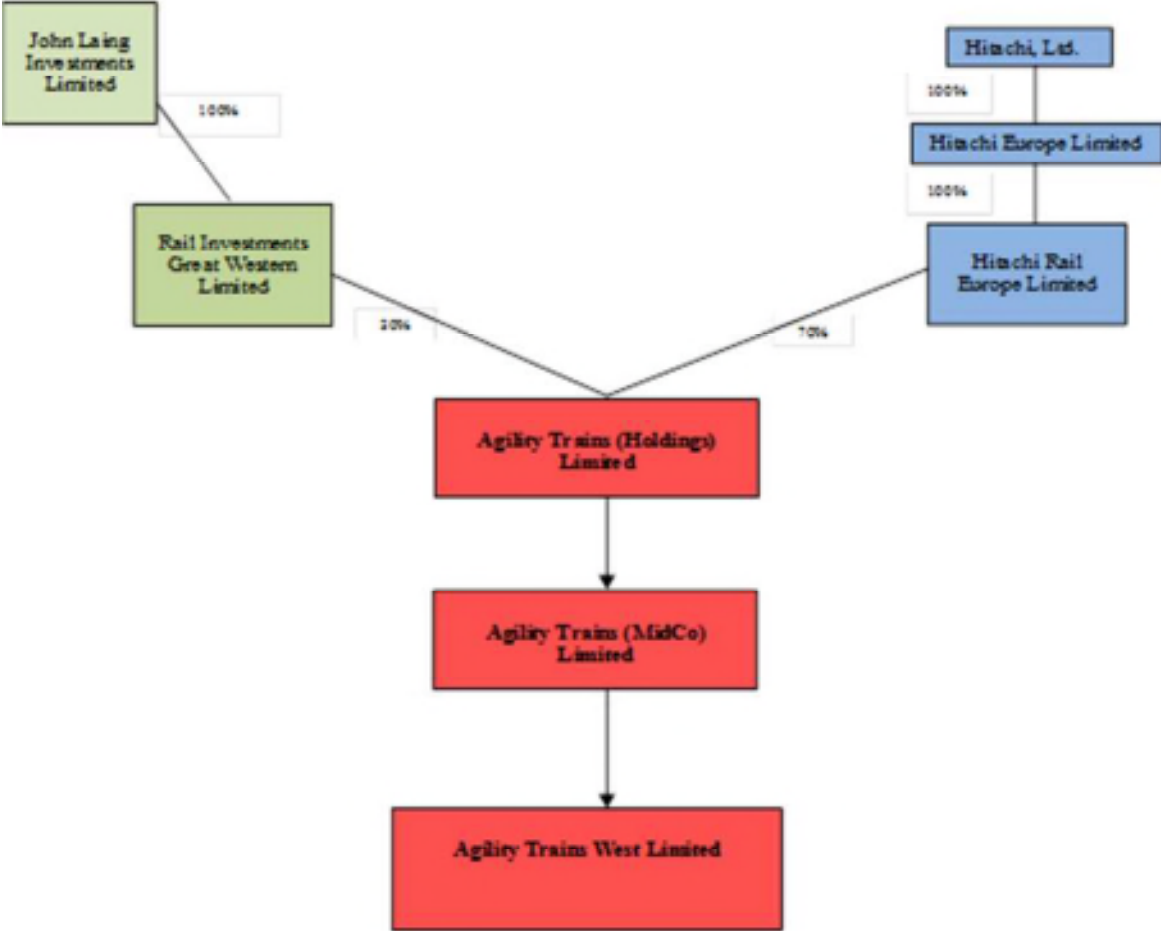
John Laing Investments Limited

100%

Hitachi, Ltd.

100%

Hitachi Europe Limited

100%

Rail Investments Great Western Limited

Hitachi Rail Europe Limited

30%

70%

Agility Trains (Holdings) Limited

Agility Trains (MidCo) Limited

Agility Trains West Limited